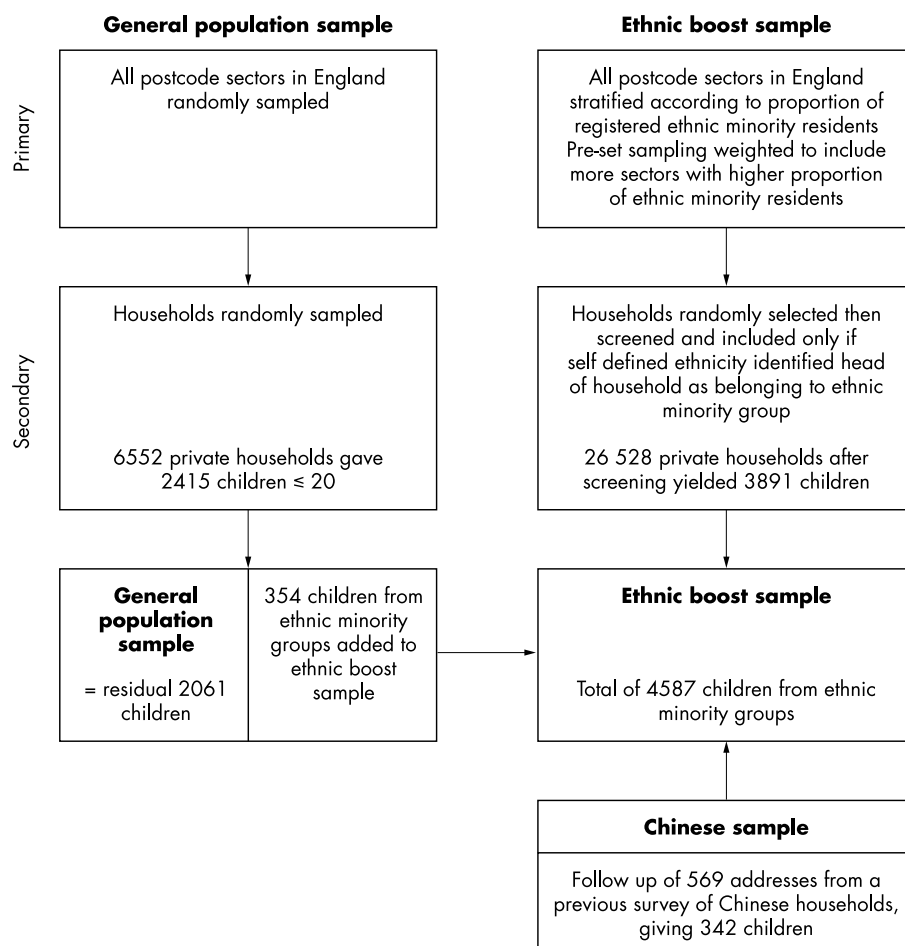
General population sample

Ethnic boost sample

Primary

All postcode sectors in England randomly sampled

All postcode sectors in England stratified according to proportion of registered ethnic minority residents Pre-set sampling weighted to include more sectors with higher proportion of ethnic minority residents

Secondary

Households randomly sampled

6552 private households gave 2415 children ≤ 20

Households randomly selected then screened and included only if self defined ethnicity identified head of household as belonging to ethnic minority group

26 528 private households after screening yielded 3891 children

General population sample

= residual 2061 children

354 children from ethnic minority groups added to ethnic boost sample

Ethnic boost sample

Total of 4587 children from ethnic minority groups

Chinese sample

Follow up of 569 addresses from a previous survey of Chinese households, giving 342 children